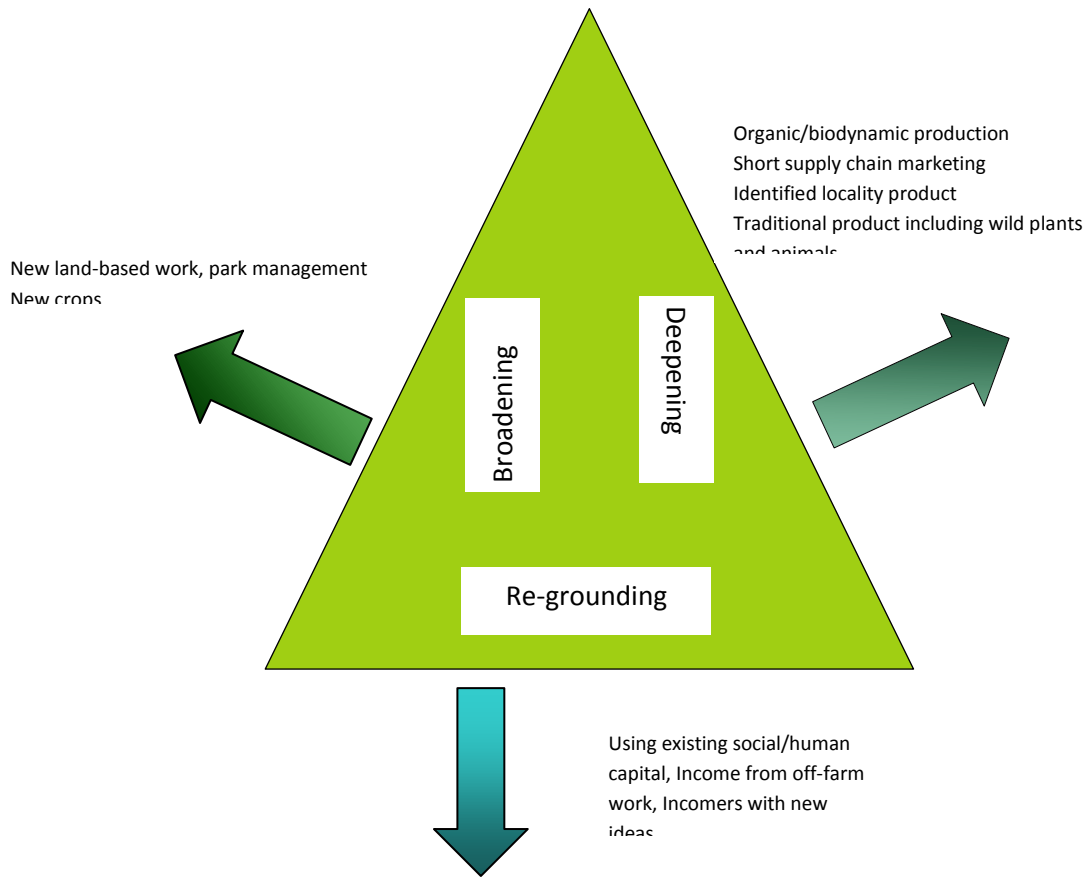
Organic/biodynamic production
Short supply chain marketing
Identified locality product
Traditional product including wild plants and animals

New land-based work, park management
New crops

Broadening

Deepening

Re-grounding

Using existing social/human capital, Income from off-farm work, Incomers with new ideas